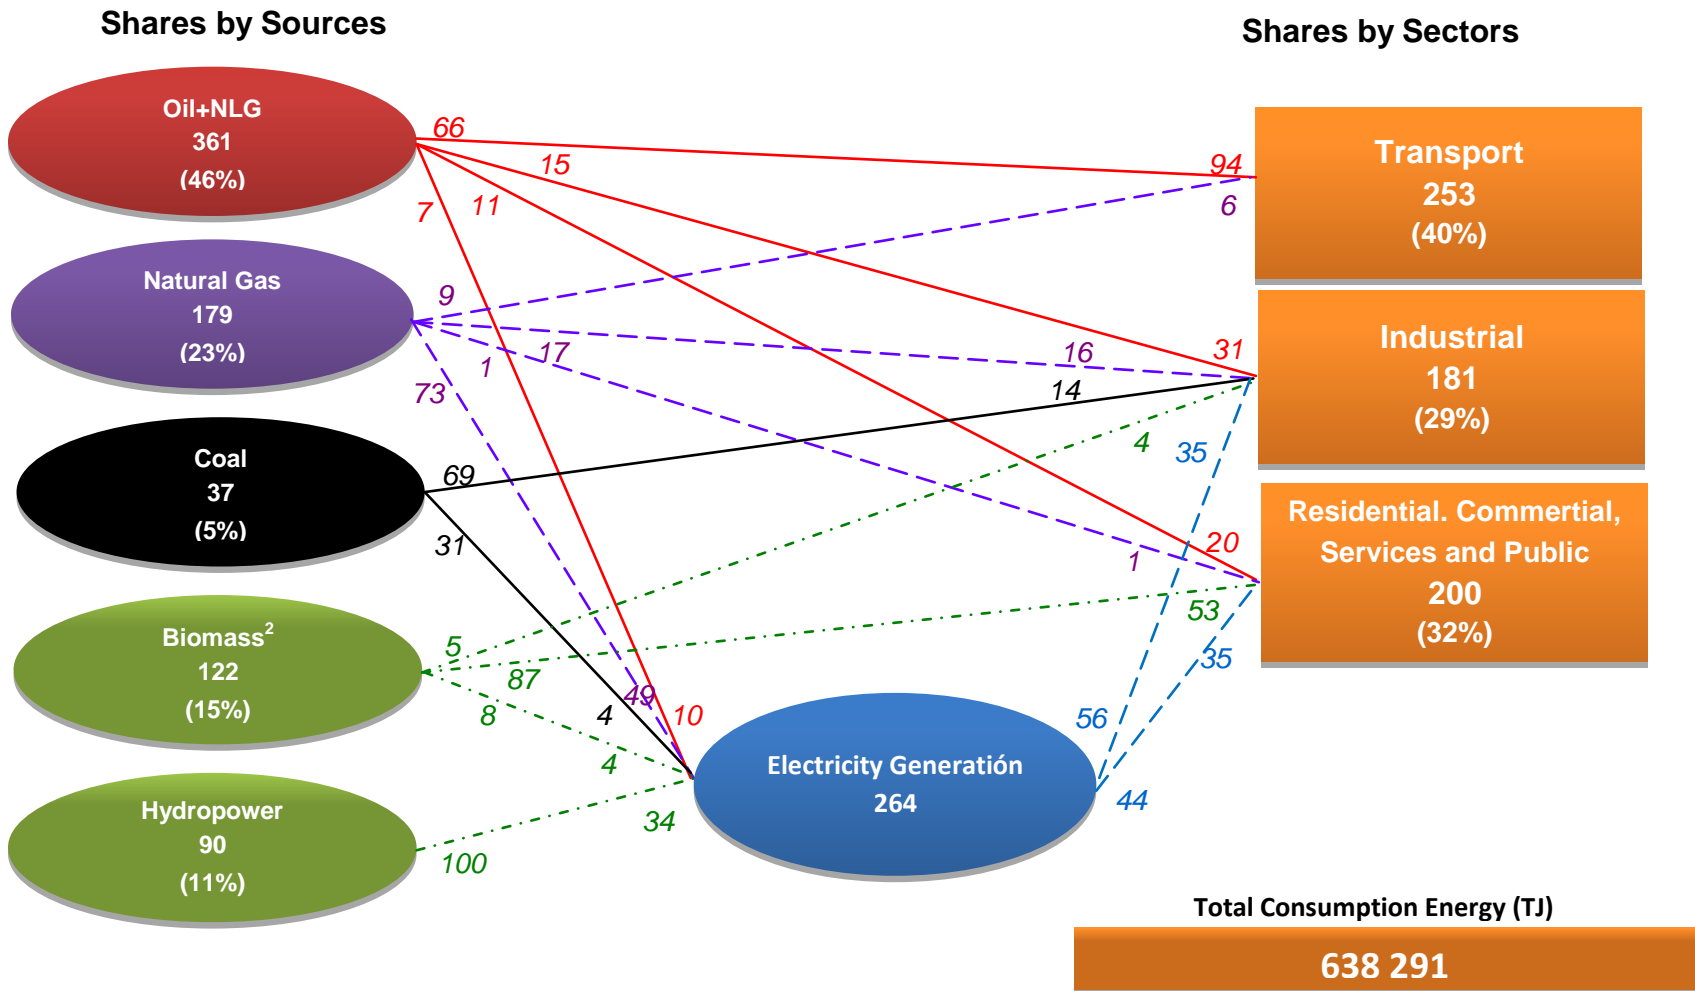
Shares by Sources

Shares by Sectors

Oil+NLG
361
(46%)

Natural Gas
179
(23%)

Coal
37
(5%)

Biomass$^2$
122
(15%)

Hydropower
90
(11%)

Transport
253
(40%)

Industrial
181
(29%)

Residential. Commertial, Services and Public
200
(32%)

Electricity Generatión
264

66
15
7
11
94
6
9
1
17
73
16
31
14
69
4
35
31
1
20
5
87
53
35
8
4
49
10
56
4
34
44
100

Total Consumption Energy (TJ)
638 291